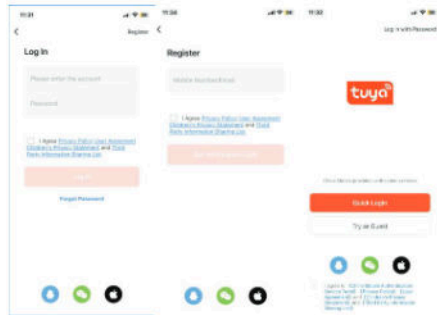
11:31

Register

Log In

Please enter the account

Password

I Agree Privacy Policy User Agreement Children's Privacy Statement and Third Party Information Sharing List

Log In

Forgot Password

11:30

Register

Mobile Number/Email

I Agree Privacy Policy User Agreement Children's Privacy Statement and Third Party Information Sharing List

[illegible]

11:32

Log in with Password

tuya

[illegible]

Quick Login

Try as Guest

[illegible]